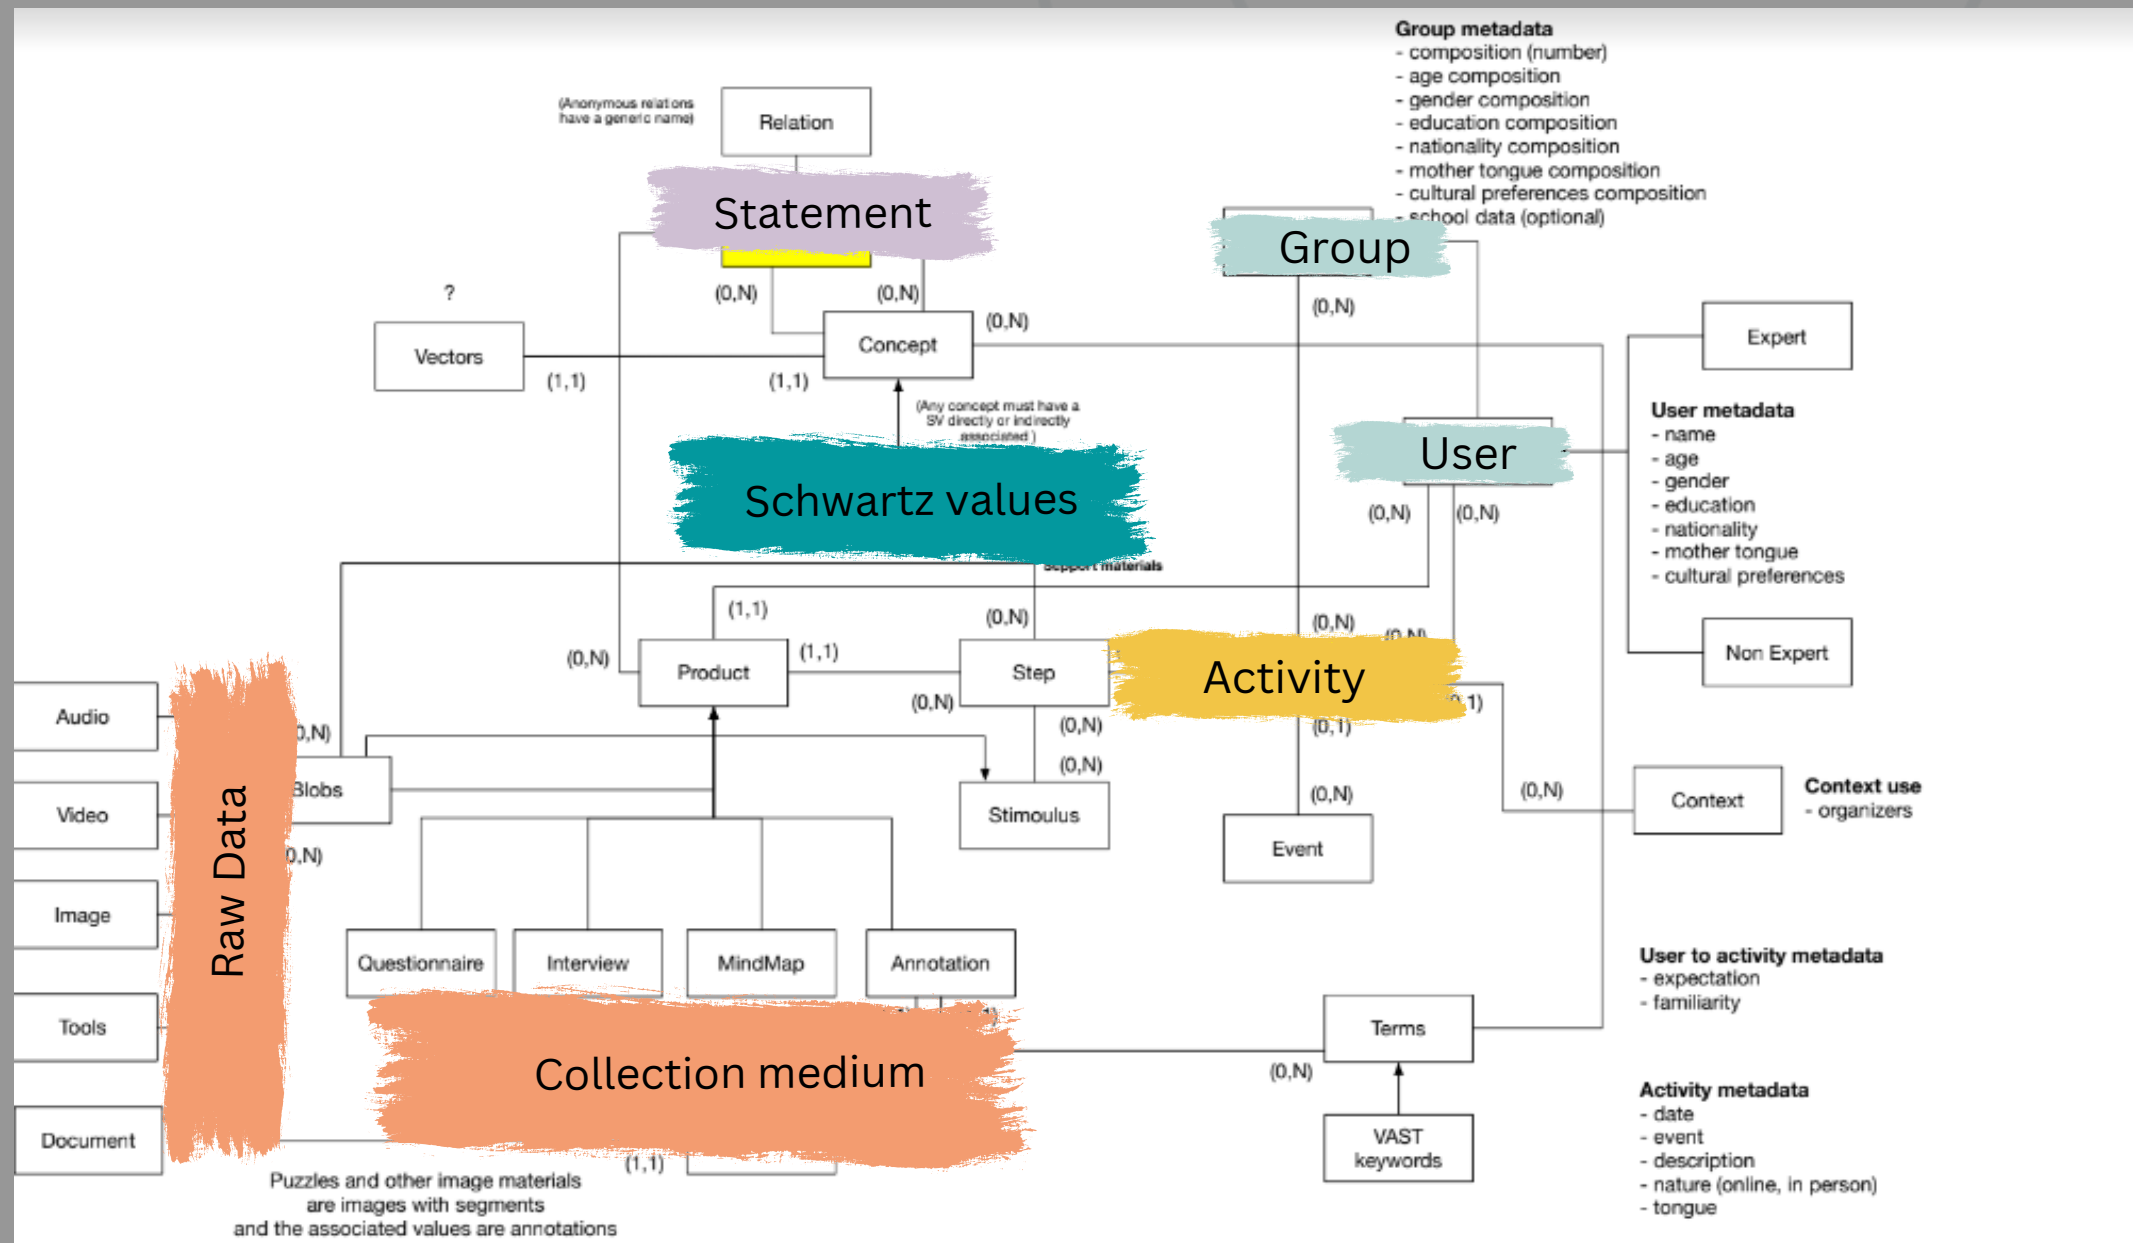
Group metadata
- composition (number)
- age composition
- gender composition
- education composition
- nationality composition
- mother tongue composition
- cultural preferences composition
- school data (optional)

(Anonymous relations have a generic name)

Relation

Statement

Group

?

(0,N)

(0,N)

(0,N)

(0,N)

Vectors

(1,1)

(1,1)

Concept

Expert

(Any concept must have a SV directly or indirectly associated)

User metadata
- name
- age
- gender
- education
- nationality
- mother tongue
- cultural preferences

User

Schwartz values

(0,N)

(0,N)

Support materials

(1,1)

(0,N)

(0,N)

(0,N)

(1,1)

Product

Step

Activity

Non Expert

(0,N)

(0,N)

Audio

Blobs

(0,N)

(0,1)

(0,N)

(0,N)

(0,N)

Context use
- organizers

Video

Context

Stimoulus

Event

Raw Data

(0,N)

Image

Questionnaire

Interview

MindMap

Annotation

User to activity metadata
- expectation
- familiarity

Tools

Terms

Collection medium

(0,N)

Activity metadata
- date
- event
- description
- nature (online, in person)
- tongue

Document

(1,1)

VAST keywords

Puzzles and other image materials are images with segments and the associated values are annotations